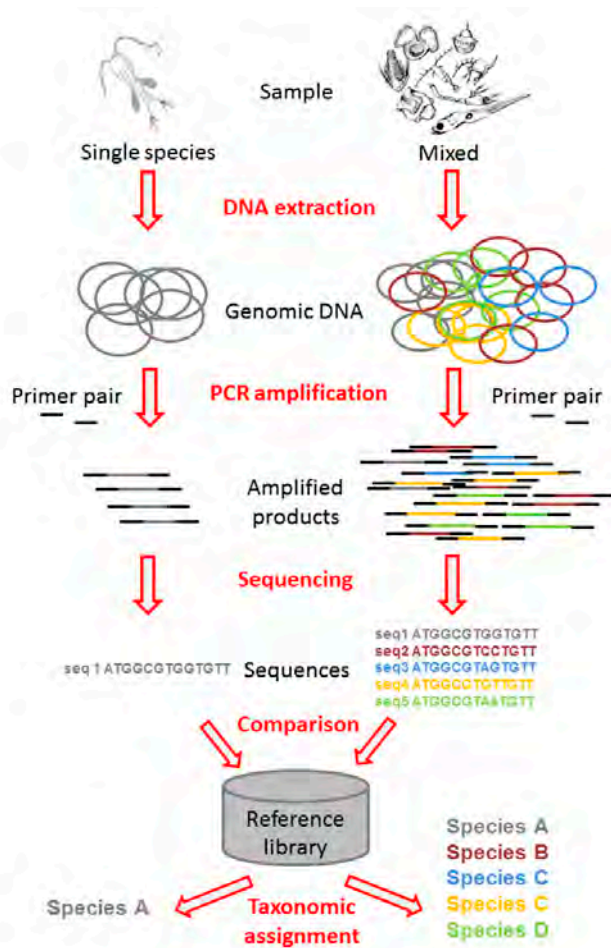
Sample

Single species

Mixed

DNA extraction

Genomic DNA

Primer pair

PCR amplification

Primer pair

Amplified products

Sequencing

seq 1 ATGGCGTGGTGTT

Sequences

seq1 ATGGCGTGGTGTT
seq2 ATGGCGTCCTGTT
seq3 ATGGCGTAGTGTT
seq4 ATGGCCTCTTGTT
seq5 ATGGCGTAAGTGTT

Comparison

Reference library

Species A
Species B
Species C
Species C
Species D

Species A

Taxonomic assignment